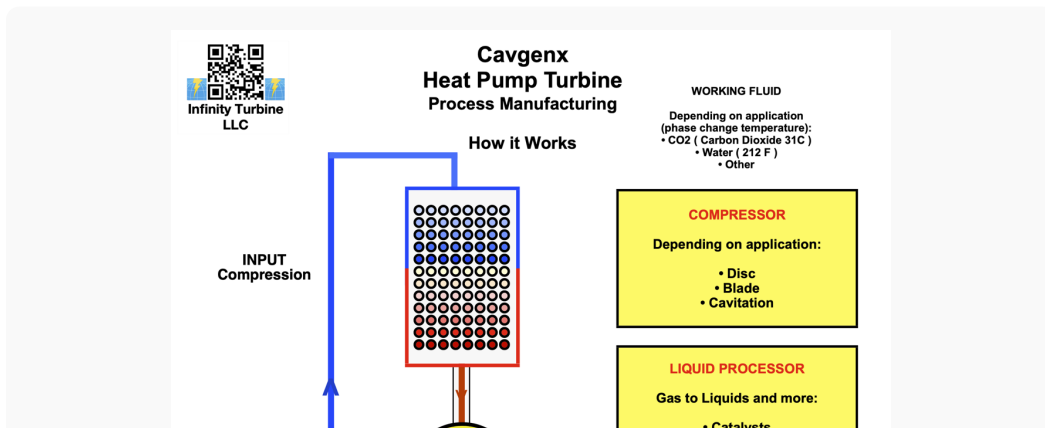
Infinity Turbine LLC

Cavgenx
Heat Pump Turbine
Process Manufacturing

How it Works

WORKING FLUID

Depending on application (phase change temperature):
• CO2 ( Carbon Dioxide 31C )
• Water ( 212 F )
• Other

INPUT Compression

COMPRESSOR

Depending on application:

• Disc
• Blade
• Cavitation

LIQUID PROCESSOR

Gas to Liquids and more:

• Catalysts